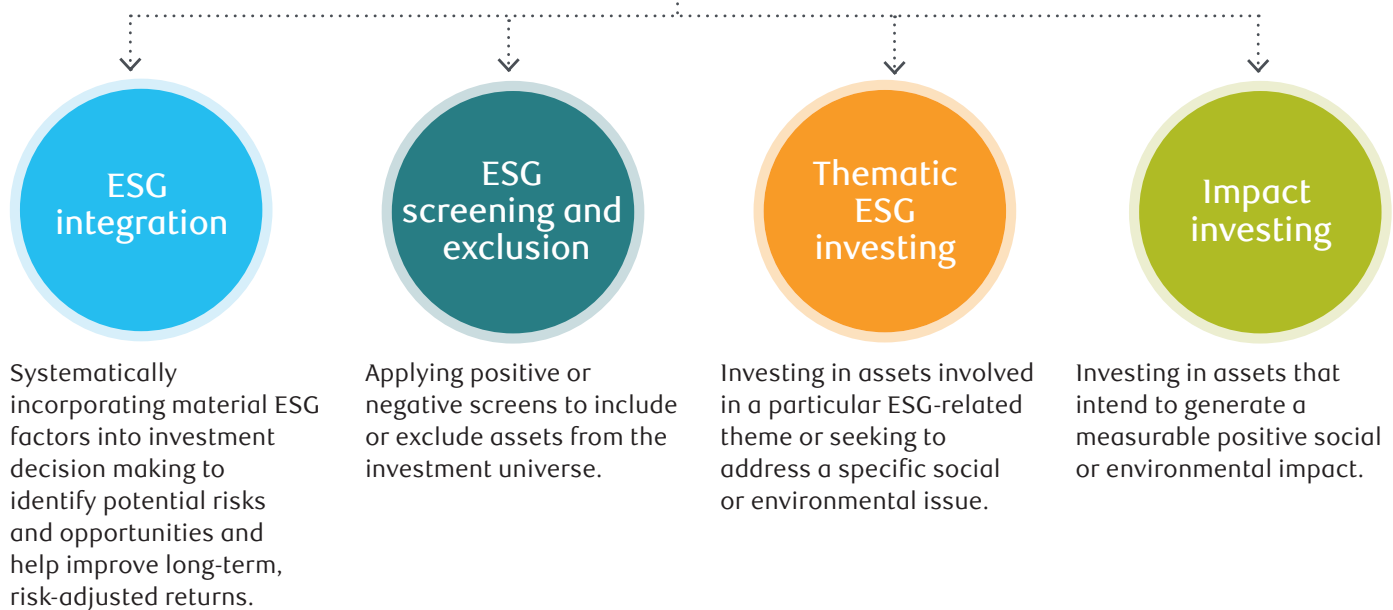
ESG integration

Systematically incorporating material ESG factors into investment decision making to identify potential risks and opportunities and help improve long-term, risk-adjusted returns.

ESG screening and exclusion

Applying positive or negative screens to include or exclude assets from the investment universe.

Thematic ESG investing

Investing in assets involved in a particular ESG-related theme or seeking to address a specific social or environmental issue.

Impact investing

Investing in assets that intend to generate a measurable positive social or environmental impact.